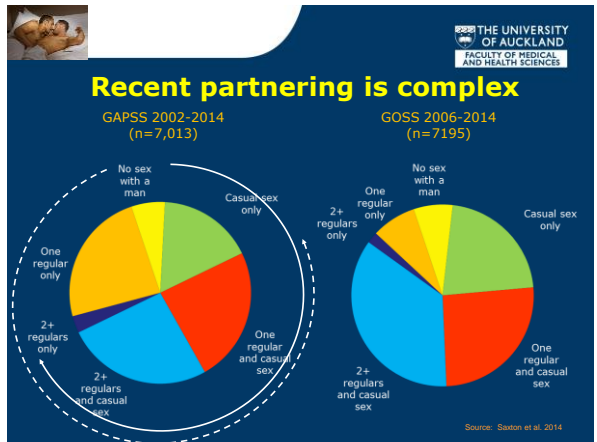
THE UNIVERSITY OF AUCKLAND
FACULTY OF MEDICAL AND HEALTH SCIENCES

Recent partnering is complex

GAPSS 2002-2014
(n=7,013)

No sex with a man

Casual sex only

One regular only

2+ regulars only

One regular and casual sex

2+ regulars and casual sex

GOSS 2006-2014
(n=7195)

No sex with a man

One regular only

2+ regulars only

Casual sex only

One regular and casual sex

2+ regulars and casual sex

Source: Saxton et al. 2014